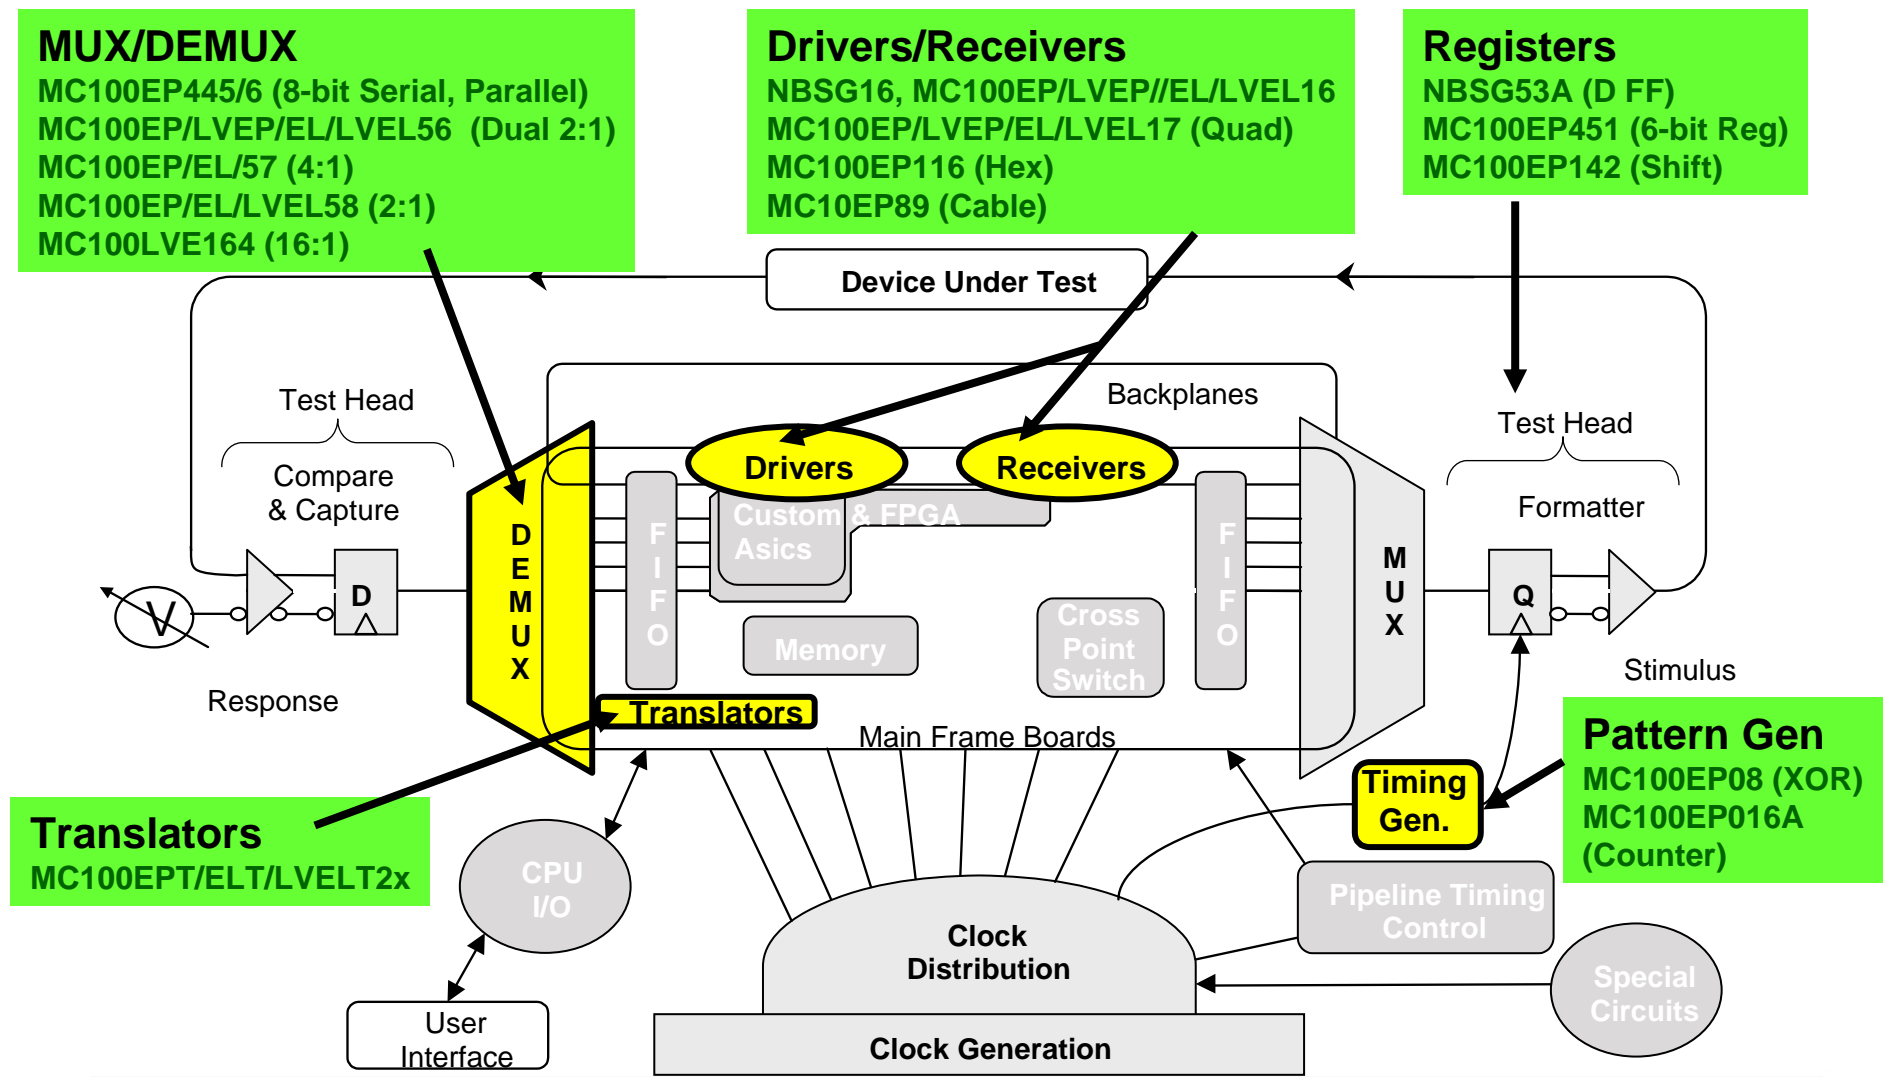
MUX/DEMUX
MC100EP445/6 (8-bit Serial, Parallel)
MC100EP/LVEP/EL/LVEL56 (Dual 2:1)
MC100EP/EL/57 (4:1)
MC100EP/EL/LVEL58 (2:1)
MC100LVE164 (16:1)

Drivers/Receivers
NBSG16, MC100EP/LVEP//EL/LVEL16
MC100EP/LVEP/EL/LVEL17 (Quad)
MC100EP116 (Hex)
MC10EP89 (Cable)

Registers
NBSG53A (D FF)
MC100EP451 (6-bit Reg)
MC100EP142 (Shift)

Device Under Test

Test Head

Compare & Capture

Backplanes

Test Head

Formatter

D

DEMUX

Drivers

Receivers

FIFO

Custom & FPGA Asics

FIFO

MUX

Q

V

Memory

Cross Point Switch

Stimulus

Response

Translators

Main Frame Boards

Timing Gen.

Pattern Gen
MC100EP08 (XOR)
MC100EP016A (Counter)

Translators
MC100EPT/ELT/LVELT2x

CPU I/O

Pipeline Timing Control

Clock Distribution

Special Circuits

User Interface

Clock Generation